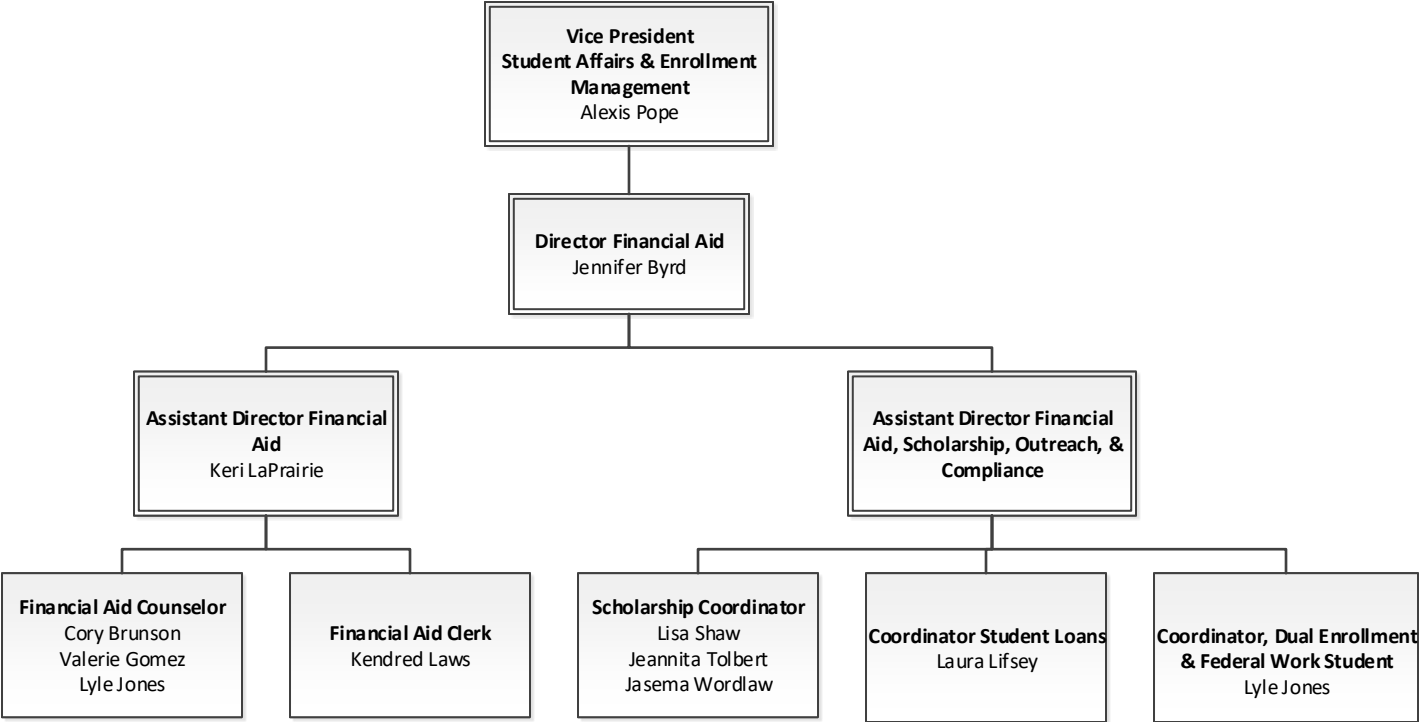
**Vice President Student Affairs & Enrollment Management**
Alexis Pope

**Director Financial Aid**
Jennifer Byrd

**Assistant Director Financial Aid**
Keri LaPrairie

**Assistant Director Financial Aid, Scholarship, Outreach, & Compliance**

**Financial Aid Counselor**
Cory Brunson
Valerie Gomez
Lyle Jones

**Financial Aid Clerk**
Kendred Laws

**Scholarship Coordinator**
Lisa Shaw
Jeannita Tolbert
Jasema Wordlaw

**Coordinator Student Loans**
Laura Lifsey

**Coordinator, Dual Enrollment & Federal Work Student**
Lyle Jones